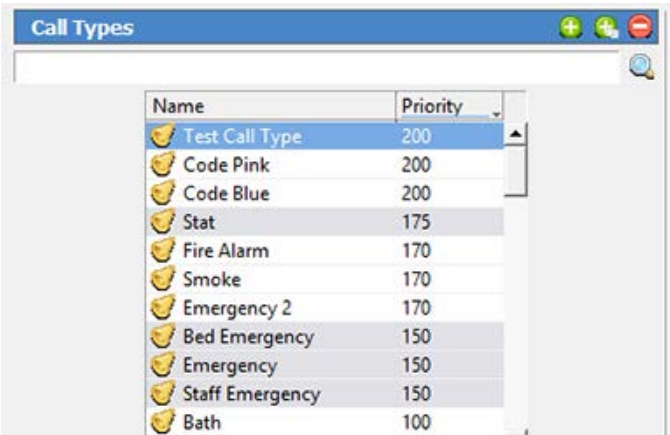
Call Types

| Name | Priority |
|---|---|
| Test Call Type | 200 |
| Code Pink | 200 |
| Code Blue | 200 |
| Stat | 175 |
| Fire Alarm | 170 |
| Smoke | 170 |
| Emergency 2 | 170 |
| Bed Emergency | 150 |
| Emergency | 150 |
| Staff Emergency | 150 |
| Bath | 100 |